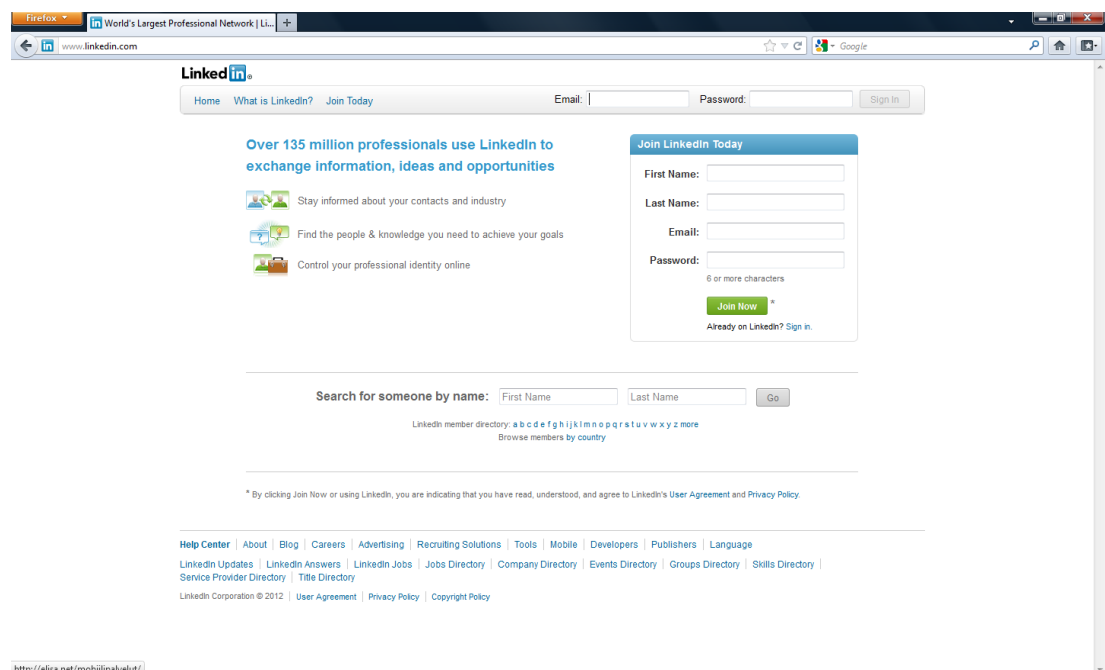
Firefox
World's Largest Professional Network | Li...
+
www.linkedin.com
Google

Linked in

Home What is LinkedIn? Join Today
Email:
Password:
Sign In

Over 135 million professionals use LinkedIn to exchange information, ideas and opportunities

Stay informed about your contacts and industry

Find the people & knowledge you need to achieve your goals

Control your professional identity online

Join LinkedIn Today
First Name:
Last Name:
Email:
Password:
6 or more characters
Join Now *
Already on LinkedIn? Sign in.

Search for someone by name: First Name Last Name Go

LinkedIn member directory: a b c d e f g h i j k l m n o p q r s t u v w x y z more
Browse members by country

* By clicking Join Now or using LinkedIn, you are indicating that you have read, understood, and agree to LinkedIn's User Agreement and Privacy Policy.

Help Center | About | Blog | Careers | Advertising | Recruiting Solutions | Tools | Mobile | Developers | Publishers | Language
LinkedIn Updates | LinkedIn Answers | LinkedIn Jobs | Jobs Directory | Company Directory | Events Directory | Groups Directory | Skills Directory | Service Provider Directory | Title Directory
LinkedIn Corporation © 2012 | User Agreement | Privacy Policy | Copyright Policy

http://elisa.net/mobiilipalvelut/